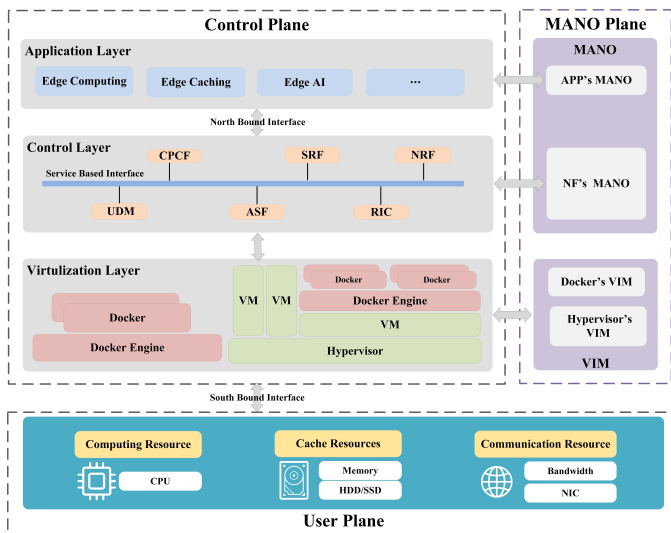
Control Plane

Application Layer

Edge Computing

Edge Caching

Edge AI

...

North Bound Interface

Control Layer

CPCF

SRF

NRF

Service Based Interface

UDM

ASF

RIC

Virtulization Layer

Docker

Docker Engine

VM

VM

Docker

Docker

Docker Engine

VM

Hypervisor

MANO Plane

MANO

APP's MANO

NF's MANO

Docker's VIM

Hypervisor's VIM

VIM

South Bound Interface

Computing Resource

CPU

Cache Resources

Memory

HDD/SSD

Communication Resource

Bandwidth

NIC

User Plane